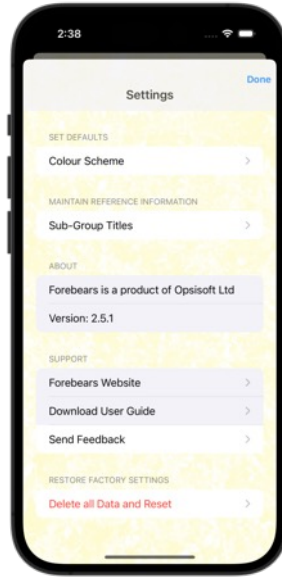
2:38

Done

Settings

SET DEFAULTS

Colour Scheme

MAINTAIN REFERENCE INFORMATION

Sub-Group Titles

ABOUT

Forebears is a product of Opsisoft Ltd

Version: 2.5.1

SUPPORT

Forebears Website

Download User Guide

Send Feedback

RESTORE FACTORY SETTINGS

Delete all Data and Reset